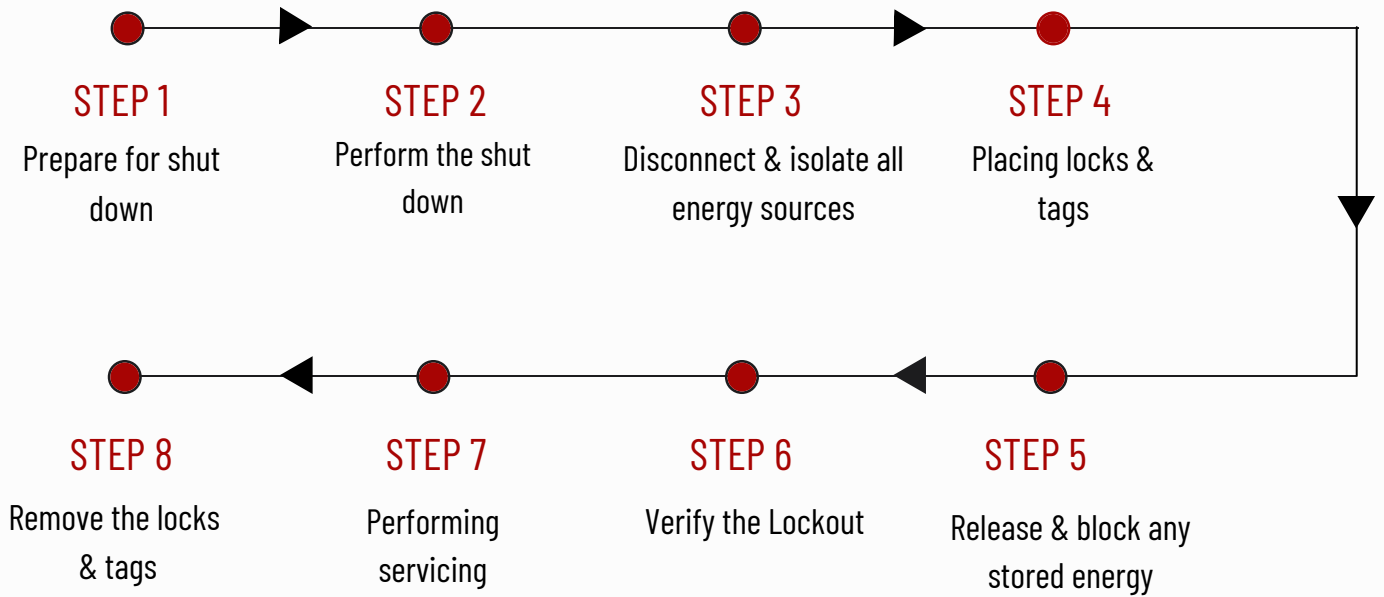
STEP 1
Prepare for shut down

STEP 2
Perform the shut down

STEP 3
Disconnect & isolate all energy sources

STEP 4
Placing locks & tags

STEP 5
Release & block any stored energy

STEP 6
Verify the Lockout

STEP 7
Performing servicing

STEP 8
Remove the locks & tags